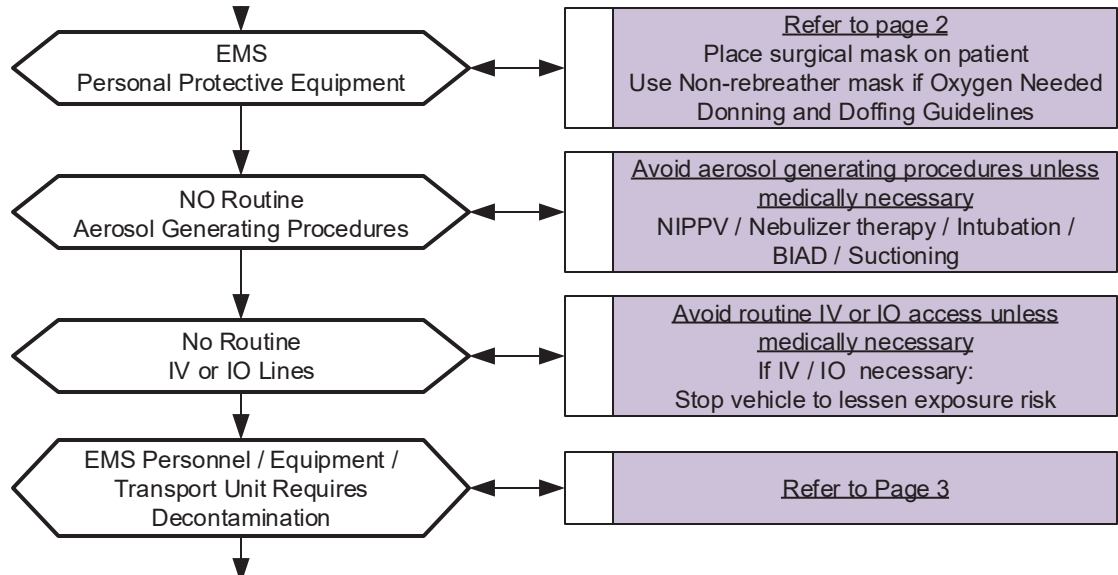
EMS
Personal Protective Equipment

Refer to page 2
Place surgical mask on patient
Use Non-rebreather mask if Oxygen Needed
Donning and Doffing Guidelines

NO Routine
Aerosol Generating Procedures

Avoid aerosol generating procedures unless medically necessary
NIPPV / Nebulizer therapy / Intubation / BIAD / Suctioning

No Routine
IV or IO Lines

Avoid routine IV or IO access unless medically necessary
If IV / IO necessary:
Stop vehicle to lessen exposure risk

EMS Personnel / Equipment / Transport Unit Requires Decontamination

Refer to Page 3